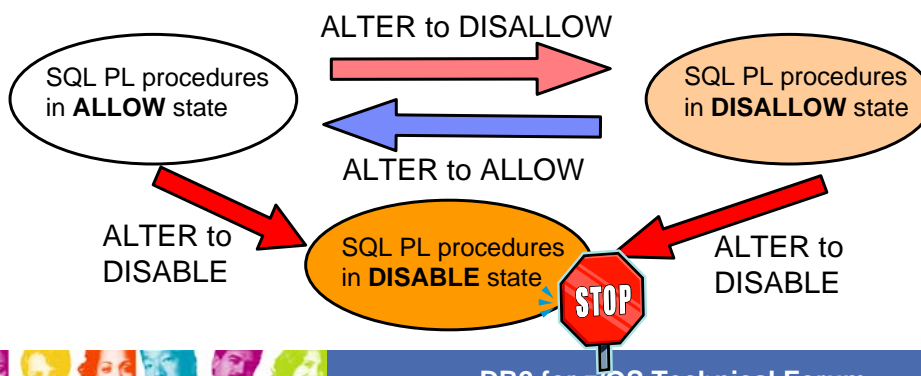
ALTER to DISALLOW

SQL PL procedures in **ALLOW** state

SQL PL procedures in **DISALLOW** state

ALTER to ALLOW

ALTER to DISABLE

SQL PL procedures in **DISABLE** state

ALTER to DISABLE

STOP

DB2 for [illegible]OS Technical Forum